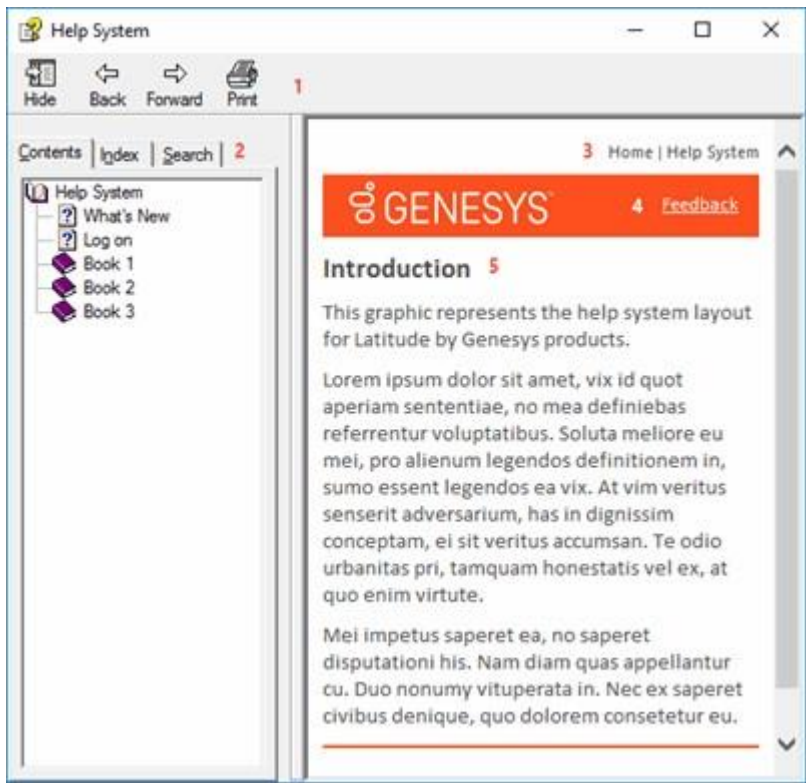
Help System

Hide Back Forward Print 1

Contents | Index | Search | 2

Help System
What's New
Log on
Book 1
Book 2
Book 3

3 Home | Help System

GENESYS 4 Feedback

Introduction 5

This graphic represents the help system layout for Latitude by Genesys products.

Lorem ipsum dolor sit amet, vix id quot aperiam sententiae, no mea definiebas referrentur voluptatibus. Soluta meliore eu mei, pro alienum legendos definitionem in, sumo essent legendos ea vix. At vim veritus senserit adversarium, has in dignissim conceptam, ei sit veritus accumsan. Te odio urbanitas pri, tamquam honestatis vel ex, at quo enim virtute.

Mei impetus saperet ea, no saperet disputationi his. Nam diam quas appellantur cu. Duo nonumy vituperata in. Nec ex saperet civibus denique, quo dolorem consetetur eu.